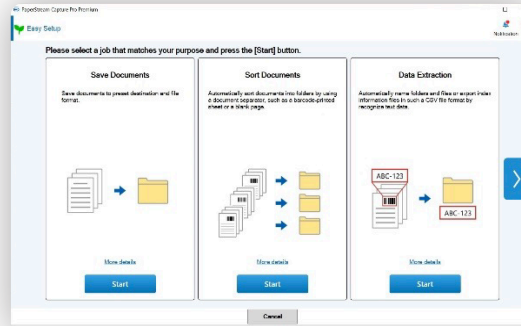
PaperStream Capture Pro Premium

Easy Setup

Notification

Please select a job that matches your purpose and press the [Start] button.

Save Documents

Save documents to preset destination and file format.

More details

Start

Sort Documents

Automatically sort documents into folders by using a document separator, such as a barcode-printed sheet or a blank page.

More details

Start

Data Extraction

Automatically name folders and files or export index information files in such a CSV file format by recognize text data.

ABC-123

ABC-123

More details

Start

Cancel